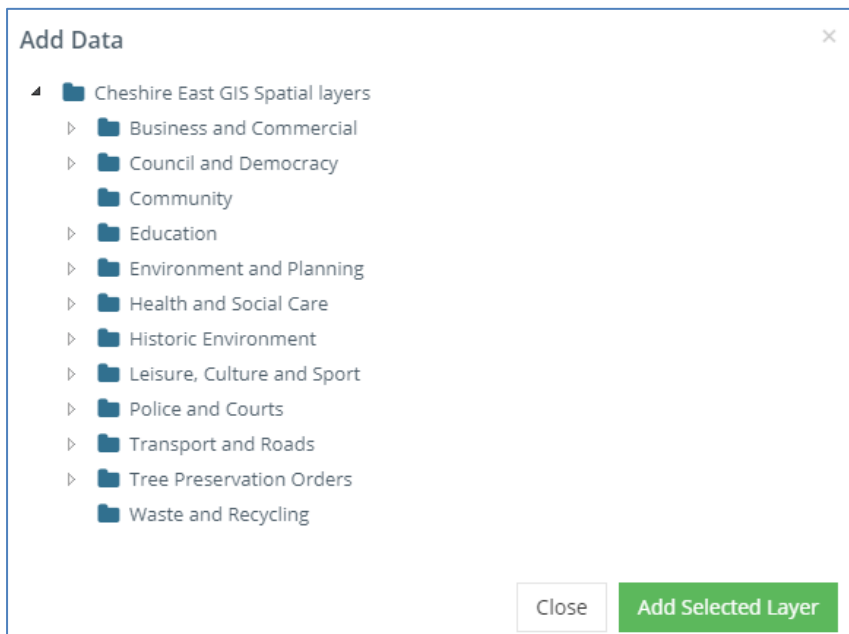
Add Data

×

Cheshire East GIS Spatial layers

Business and Commercial

Council and Democracy

Community

Education

Environment and Planning

Health and Social Care

Historic Environment

Leisure, Culture and Sport

Police and Courts

Transport and Roads

Tree Preservation Orders

Waste and Recycling

Close

Add Selected Layer